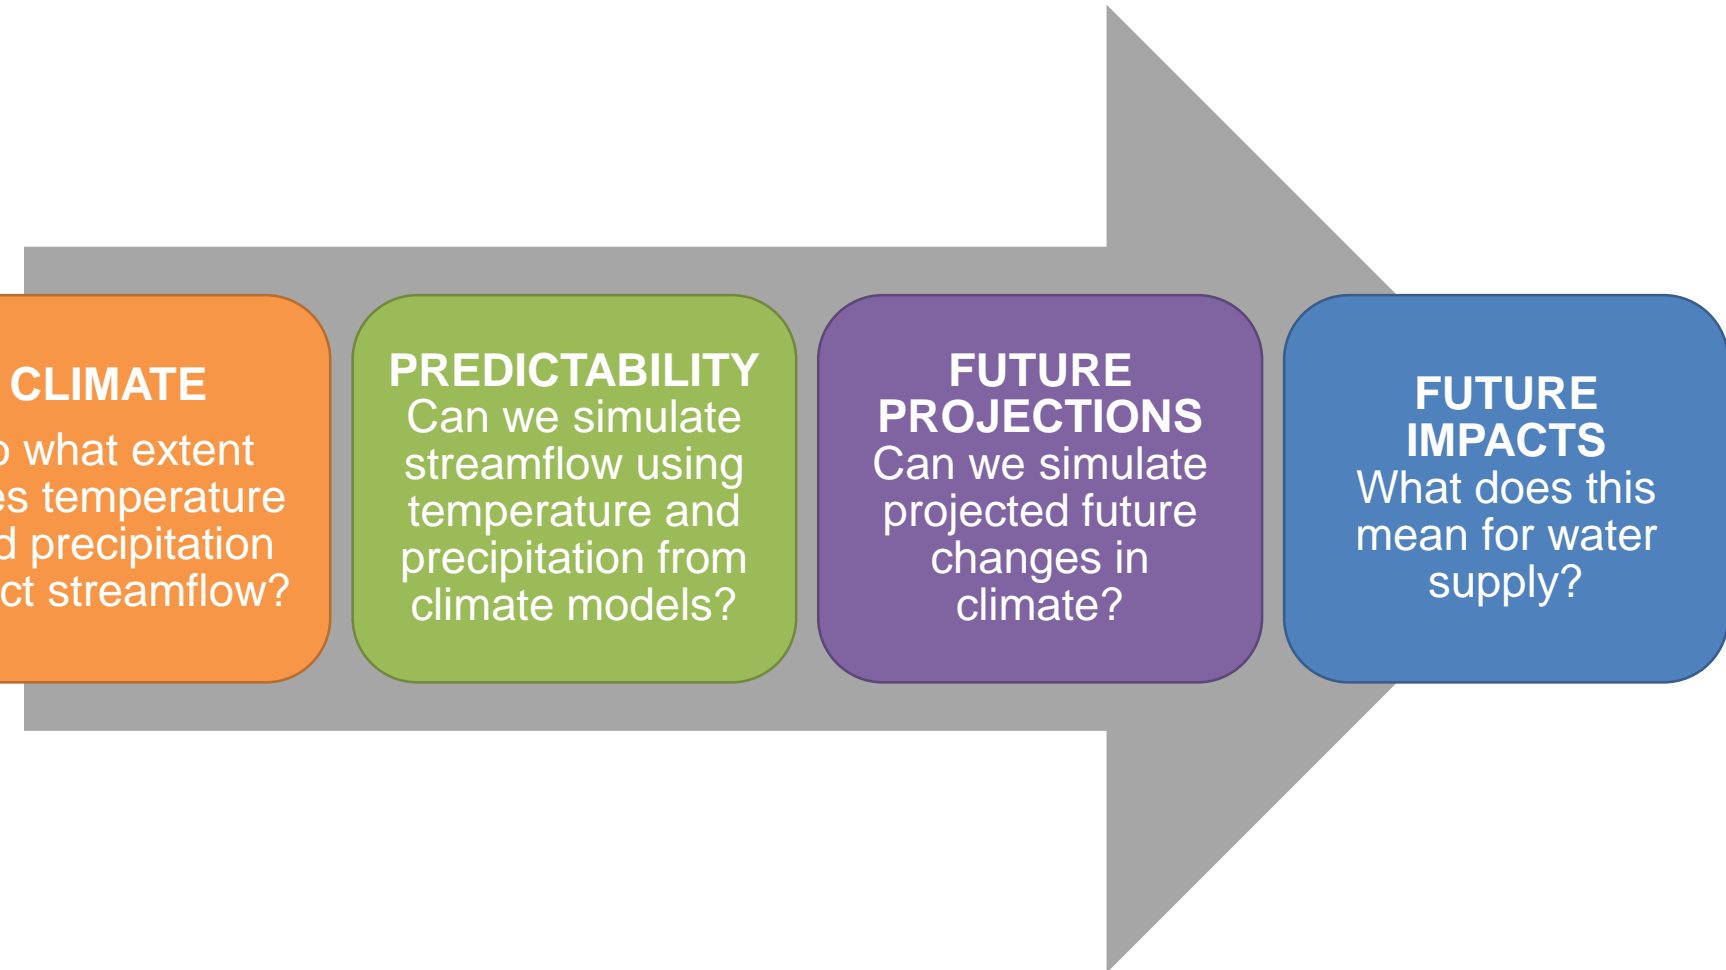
CLIMATE
o what extent es temperature d precipitation ct streamflow?

PREDICTABILITY
Can we simulate streamflow using temperature and precipitation from climate models?

FUTURE PROJECTIONS
Can we simulate projected future changes in climate?

FUTURE IMPACTS
What does this mean for water supply?